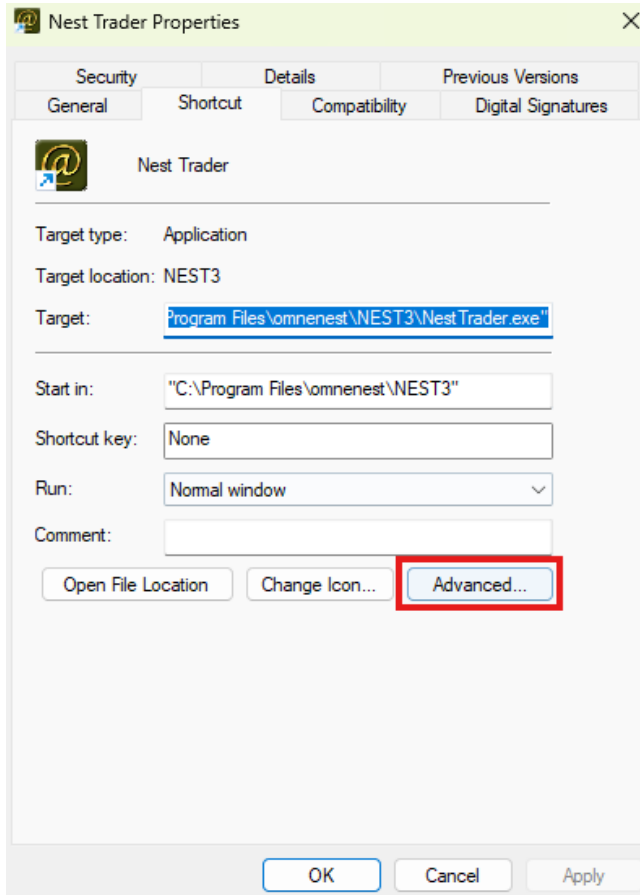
Nest Trader Properties

Security
Details
Previous Versions
General
Shortcut
Compatibility
Digital Signatures

Nest Trader

Target type: Application

Target location: NEST3

Target: Program Files\omnenest\NEST3\NestTrader.exe"

Start in: "C:\Program Files\omnenest\NEST3"

Shortcut key: None

Run: Normal window

Comment:

Open File Location
Change Icon...
Advanced...

OK
Cancel
Apply